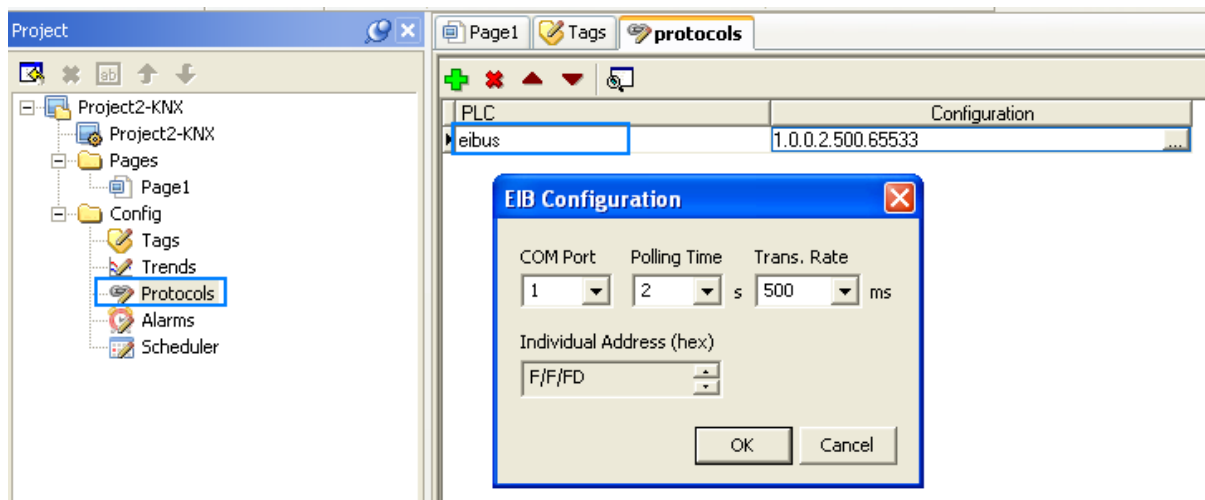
Project

Project2-KNX
Project2-KNX
Pages
Page1
Config
Tags
Trends
Protocols
Alarms
Scheduler

Page1 Tags protocols

| PLC | Configuration |
|---|---|
| eibus | 1.0.0.2.500.65533 ... |

EIB Configuration

COM Port Polling Time Trans. Rate
1 2 s 500 ms

Individual Address (hex)
F/F/FD

OK Cancel